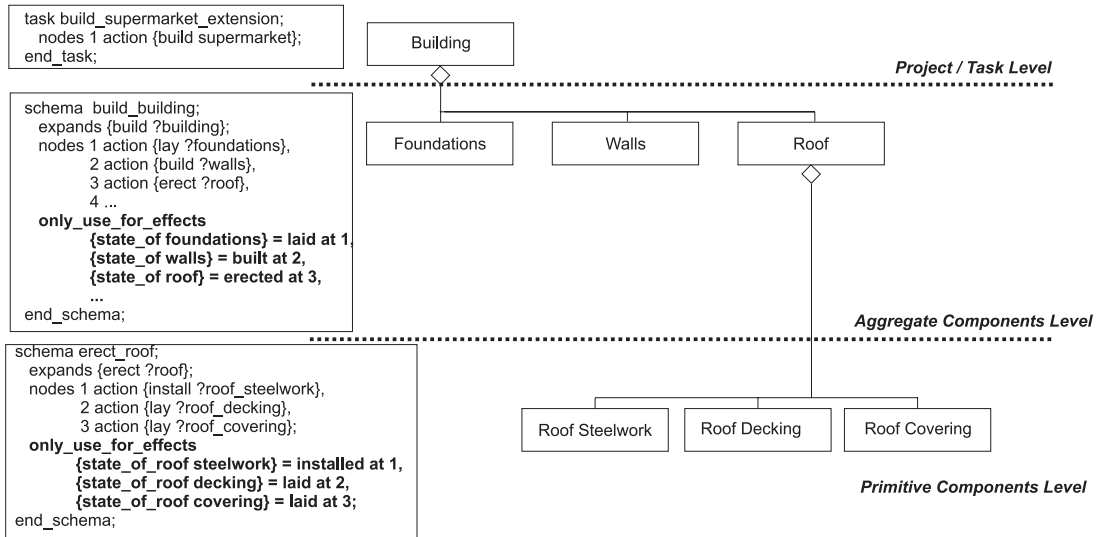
task build_supermarket_extension;
nodes 1 action {build supermarket};
end_task;

Building

Project / Task Level

schema build_building;
expands {build ?building};
nodes 1 action {lay ?foundations},
2 action {build ?walls},
3 action {erect ?roof},
4 ...
only_use_for_effects
{state_of foundations} = laid at 1,
{state_of walls} = built at 2,
{state_of roof} = erected at 3,
...
end_schema;

Foundations

Walls

Roof

Aggregate Components Level

schema erect_roof;
expands {erect ?roof};
nodes 1 action {install ?roof_steelwork},
2 action {lay ?roof_decking},
3 action {lay ?roof_covering};
only_use_for_effects
{state_of_roof steelwork} = installed at 1,
{state_of_roof decking} = laid at 2,
{state_of_roof covering} = laid at 3;
end_schema;

Roof Steelwork

Roof Decking

Roof Covering

Primitive Components Level